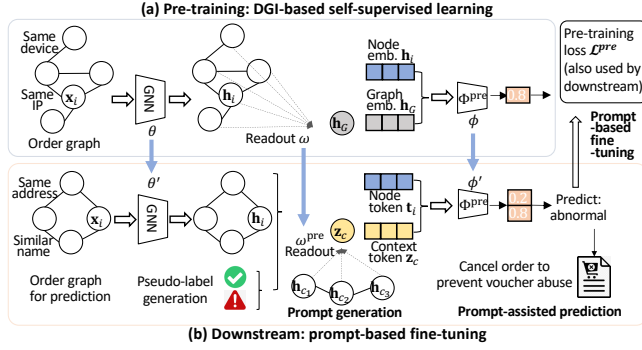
(a) Pre-training: DGI-based self-supervised learning

Same device

Same IP

$\mathbf{x}_i$

Order graph

GNN

$\theta$

$\mathbf{h}_i$

Readout $\omega$

$\mathbf{h}_G$

Node emb. $\mathbf{h}_i$

Graph emb. $\mathbf{h}_G$

$\Phi^{\text{pre}}$

$\phi$

0.8

Pre-training loss $\mathcal{L}^{pre}$ (also used by downstream)

Prompt-based fine-tuning

$\theta'$

Same address

Similar name

$\mathbf{x}_i$

GNN

$\mathbf{h}_i$

Order graph for prediction

Pseudo-label generation

$\omega^{\text{pre}}$

Readout

$\mathbf{z}_c$

$\mathbf{h}_{c_1}$

$\mathbf{h}_{c_2}$

$\mathbf{h}_{c_3}$

Prompt generation

Node token $\mathbf{t}_i$

Context token $\mathbf{z}_c$

$\phi'$

$\Phi^{\text{pre}}$

0.2

0.8

Predict: abnormal

Cancel order to prevent voucher abuse

Prompt-assisted prediction

(b) Downstream: prompt-based fine-tuning